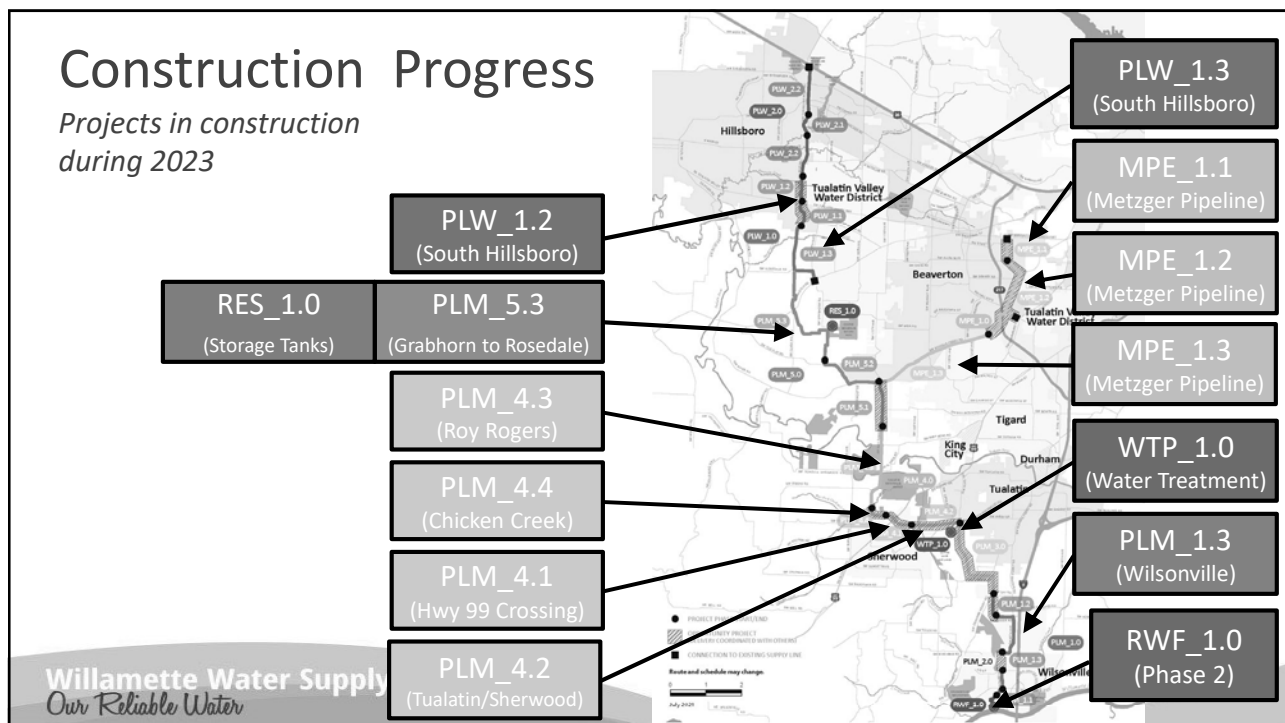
Construction Progress

*Projects in construction during 2023*

PLW_1.3
(South Hillsboro)

MPE_1.1
(Metzger Pipeline)

MPE_1.2
(Metzger Pipeline)

MPE_1.3
(Metzger Pipeline)

WTP_1.0
(Water Treatment)

PLM_1.3
(Wilsonville)

RWF_1.0
(Phase 2)

PLW_1.2
(South Hillsboro)

RES_1.0
(Storage Tanks)

PLM_5.3
(Grabhorn to Rosedale)

PLM_4.3
(Roy Rogers)

PLM_4.4
(Chicken Creek)

PLM_4.1
(Hwy 99 Crossing)

PLM_4.2
(Tualatin/Sherwood)

Hillsboro
Tualatin Valley Water District
Beaverton
Tualatin Valley Water District
Tigard
King City
Durham
Tualatin
Sherwood
Wilsonville

PLW_2.2
PLW_2.0
PLW_2.1
PLW_2.2
PLW_1.2
PLW_1.3
PLW_1.0
PLW_1.3
PLM_5.3
RES_1.0
PLM_5.2
PLM_5.0
PLM_5.1
MPE_1.1
MPE_1.2
MPE_1.0
MPE_1.3
PLM_4.0
PLM_4.2
WTP_1.0
PLM_3.0
PLM_1.3
PLM_1.0
PLM_2.0
PLM_1.1
RWF_1.0

PROJECT PHASE START/END
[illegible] PROJECT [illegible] COORDINATED WITH OTHERS
CONNECTION TO EXISTING SUPPLY LINE
Route and schedule may change
July 2021

Willamette Water Supply
Our Reliable Water